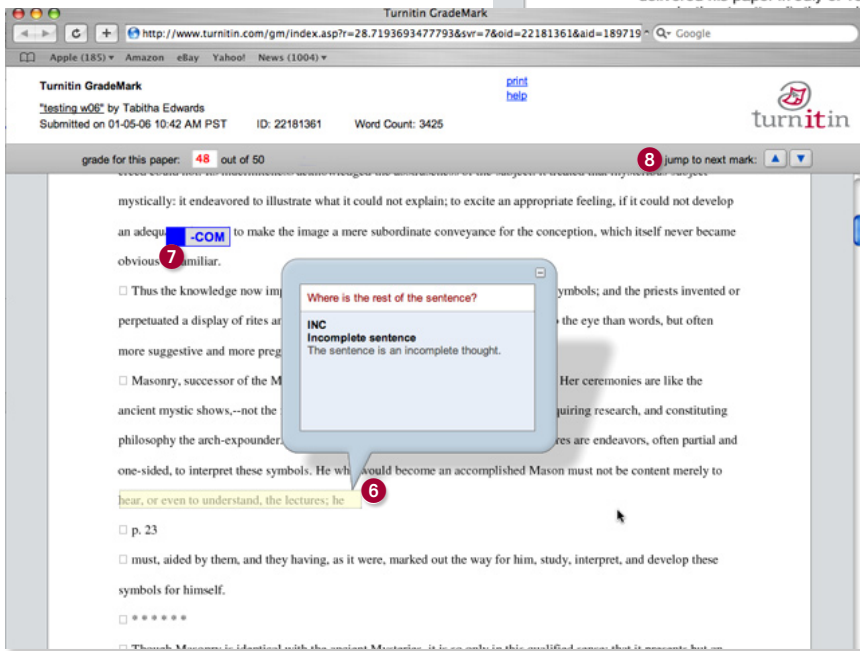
Turnitin GradeMark

http://www.turnitin.com/gm/index.asp?r=28.7193693477793&svr=7&oid=22181361&aid=189719

Google

Apple (185) ▾ Amazon eBay Yahoo! News (1004) ▾

Turnitin GradeMark
"testing w06" by Tabitha Edwards
Submitted on 01-05-06 10:42 AM PST ID: 22181361 Word Count: 3425

print
help

turnitin

grade for this paper: 48 out of 50

8 jump to next mark:

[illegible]

mystically: it endeavored to illustrate what it could not explain; to excite an appropriate feeling, if it could not develop

an adequ -COM to make the image a mere subordinate conveyance for the conception, which itself never became

obvious 7 amiliar.

Thus the knowledge now im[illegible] ymbols; and the priests invented or perpetuated a display of rites a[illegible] the eye than words, but often more suggestive and more preg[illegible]

Masonry, successor of the M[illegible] Her ceremonies are like the ancient mystic shows,--not the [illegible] quiring research, and constituting philosophy the arch-expounder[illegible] res are endeavors, often partial and one-sided, to interpret these symbols. He wh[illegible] would become an accomplished Mason must not be content merely to

hear, or even to understand, the lectures; he 6

Where is the rest of the sentence?

INC
Incomplete sentence
The sentence is an incomplete thought.

p. 23

must, aided by them, and they having, as it were, marked out the way for him, study, interpret, and develop these symbols for himself.

* * * * * *

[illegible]